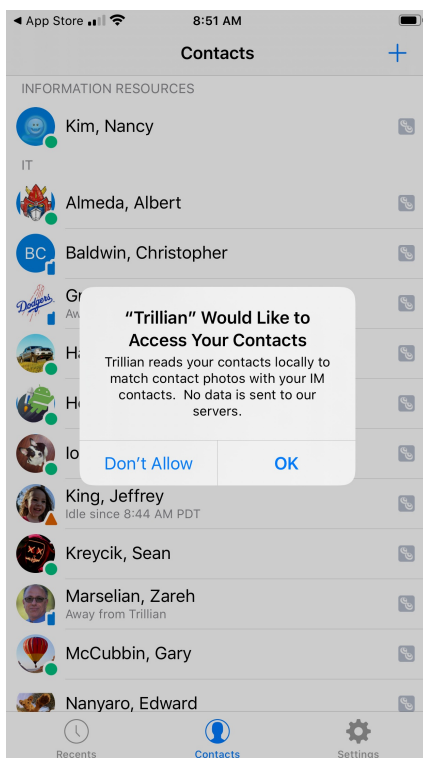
◀ App Store 8:51 AM

Contacts +

INFORMATION RESOURCES

Kim, Nancy

IT

Almeda, Albert

BC Baldwin, Christopher

Gr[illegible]
Aw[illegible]

Ha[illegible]

He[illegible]

Io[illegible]

“Trillian” Would Like to Access Your Contacts

Trillian reads your contacts locally to match contact photos with your IM contacts. No data is sent to our servers.

Don’t Allow OK

King, Jeffrey
Idle since 8:44 AM PDT

Kreycik, Sean

Marselian, Zareh
Away from Trillian

McCubbin, Gary

Nanyaro, Edward

Recents Contacts Settings